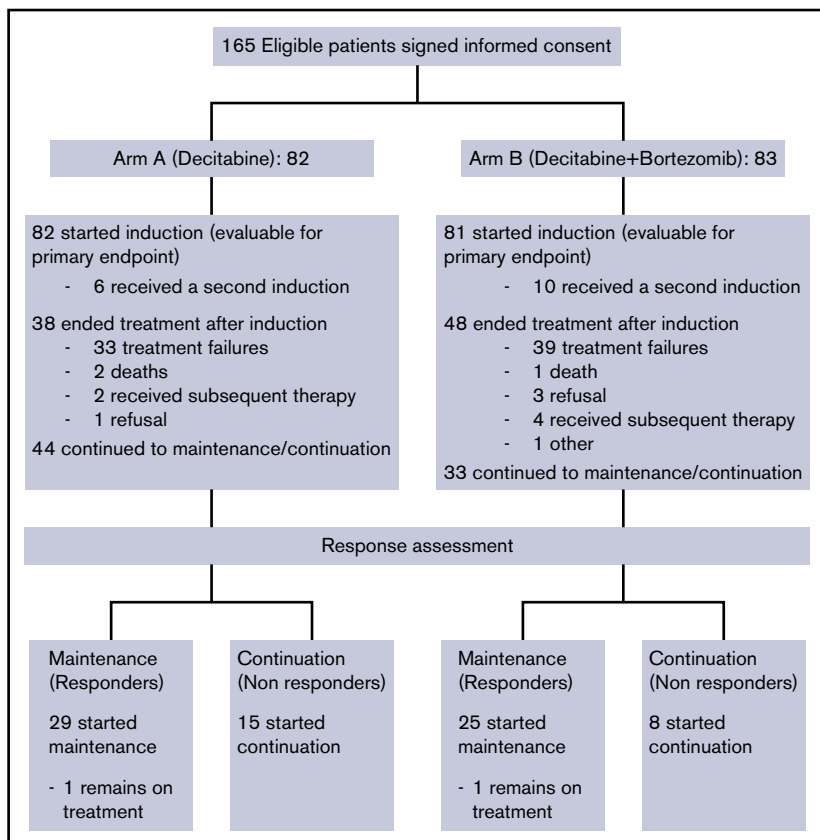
165 Eligible patients signed informed consent

Arm A (Decitabine): 82

Arm B (Decitabine+Bortezomib): 83

82 started induction (evaluable for primary endpoint)
- 6 received a second induction

38 ended treatment after induction
- 33 treatment failures
- 2 deaths
- 2 received subsequent therapy
- 1 refusal

44 continued to maintenance/continuation

81 started induction (evaluable for primary endpoint)
- 10 received a second induction

48 ended treatment after induction
- 39 treatment failures
- 1 death
- 3 refusal
- 4 received subsequent therapy
- 1 other

33 continued to maintenance/continuation

Response assessment

Maintenance (Responders)

29 started maintenance

- 1 remains on treatment

Continuation (Non responders)

15 started continuation

Maintenance (Responders)

25 started maintenance

- 1 remains on treatment

Continuation (Non responders)

8 started continuation